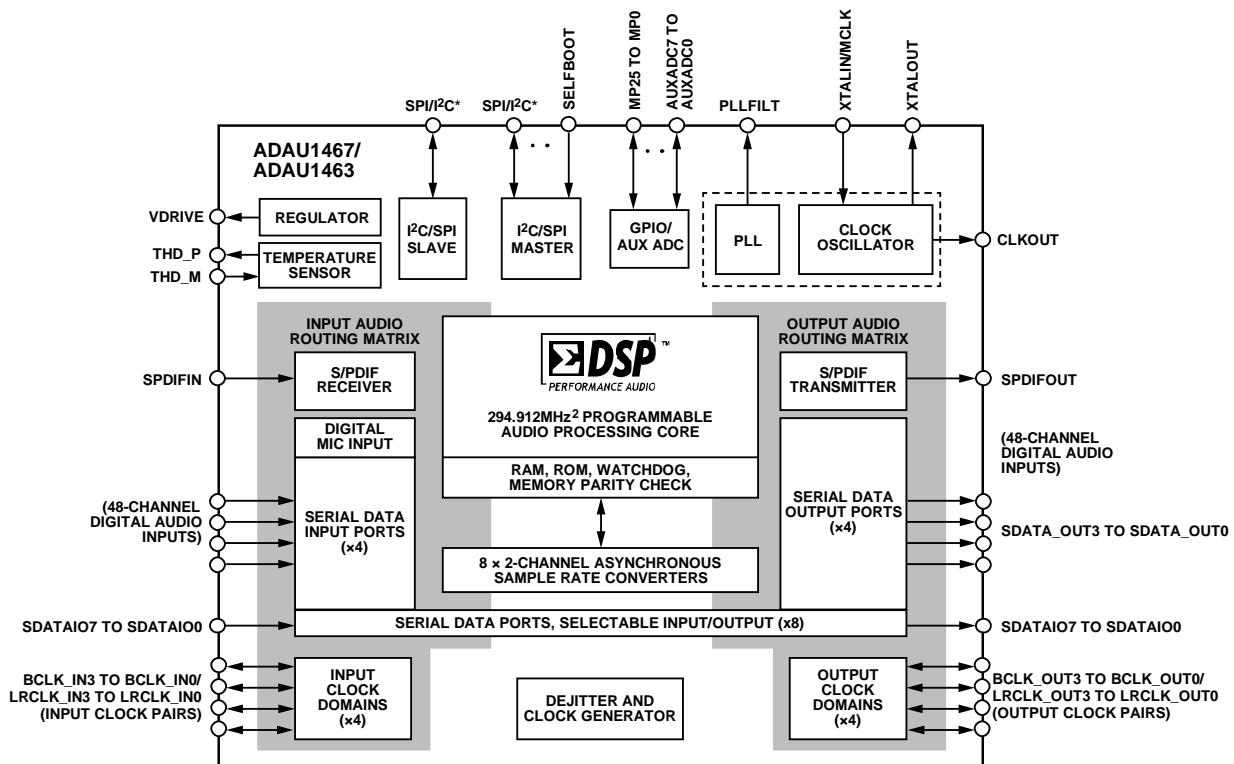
SPI/I$^2$C*
SPI/I$^2$C*
SELFBOOT
MP25 TO MP0
AUXADC7 TO AUXADC0
PLLFILT
XTALIN/MCLK
XTALOUT

ADAU1467/
ADAU1463

VDRIVE
REGULATOR
THD_P
THD_M
TEMPERATURE SENSOR
I$^2$C/SPI SLAVE
I$^2$C/SPI MASTER
GPIO/ AUX ADC
PLL
CLOCK OSCILLATOR
CLKOUT

INPUT AUDIO ROUTING MATRIX
ΣDSP™
PERFORMANCE AUDIO
OUTPUT AUDIO ROUTING MATRIX

SPDIFIN
S/PDIF RECEIVER
294.912MHz$^2$ PROGRAMMABLE AUDIO PROCESSING CORE
S/PDIF TRANSMITTER
SPDIFOUT

DIGITAL MIC INPUT
RAM, ROM, WATCHDOG, MEMORY PARITY CHECK
(48-CHANNEL DIGITAL AUDIO INPUTS)

(48-CHANNEL DIGITAL AUDIO INPUTS)
SERIAL DATA INPUT PORTS (×4)
SERIAL DATA OUTPUT PORTS (×4)
SDATA_OUT3 TO SDATA_OUT0

8 × 2-CHANNEL ASYNCHRONOUS SAMPLE RATE CONVERTERS

SDATAIO7 TO SDATAIO0
SERIAL DATA PORTS, SELECTABLE INPUT/OUTPUT (x8)
SDATAIO7 TO SDATAIO0

BCLK_IN3 TO BCLK_IN0/ LRCLK_IN3 TO LRCLK_IN0 (INPUT CLOCK PAIRS)
INPUT CLOCK DOMAINS (×4)
DEJITTER AND CLOCK GENERATOR
OUTPUT CLOCK DOMAINS (×4)
BCLK_OUT3 TO BCLK_OUT0/ LRCLK_OUT3 TO LRCLK_OUT0 (OUTPUT CLOCK PAIRS)